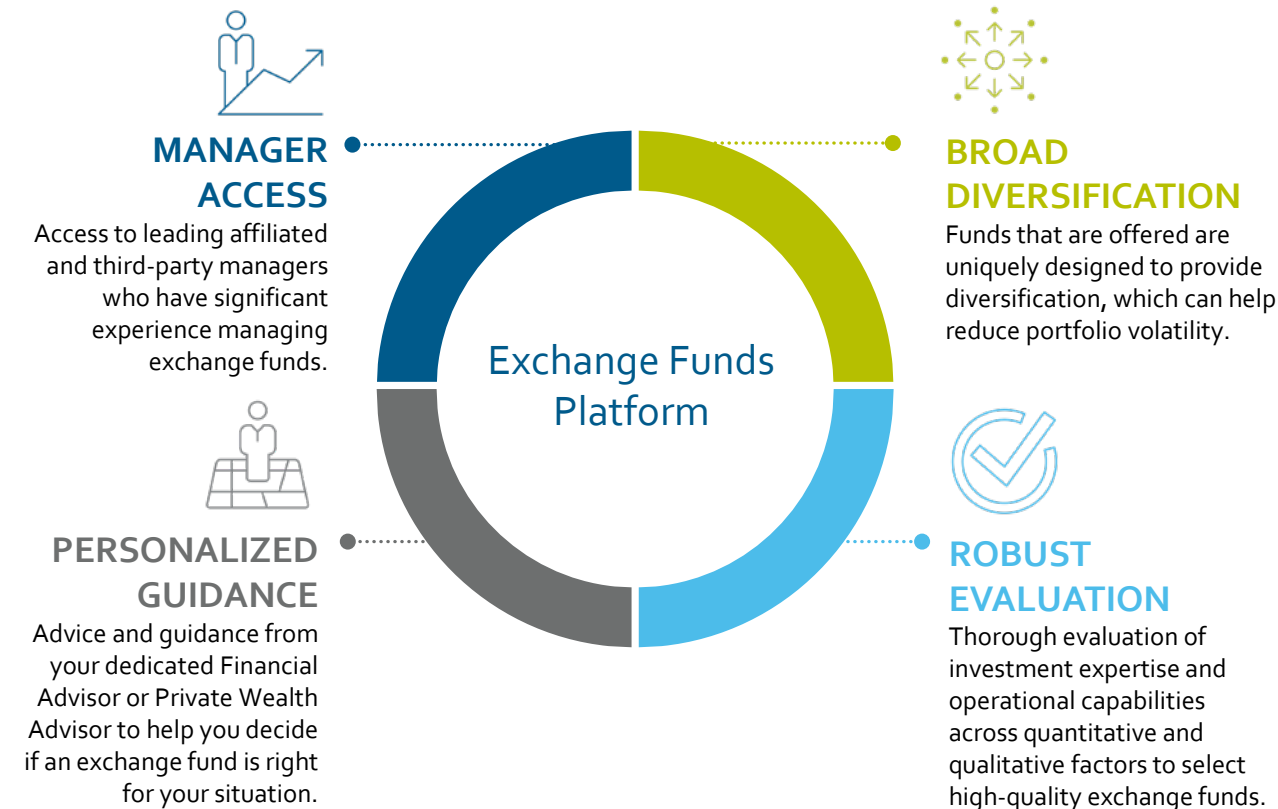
MANAGER ACCESS
Access to leading affiliated and third-party managers who have significant experience managing exchange funds.

BROAD DIVERSIFICATION
Funds that are offered are uniquely designed to provide diversification, which can help reduce portfolio volatility.

Exchange Funds Platform

PERSONALIZED GUIDANCE
Advice and guidance from your dedicated Financial Advisor or Private Wealth Advisor to help you decide if an exchange fund is right for your situation.

ROBUST EVALUATION
Thorough evaluation of investment expertise and operational capabilities across quantitative and qualitative factors to select high-quality exchange funds.